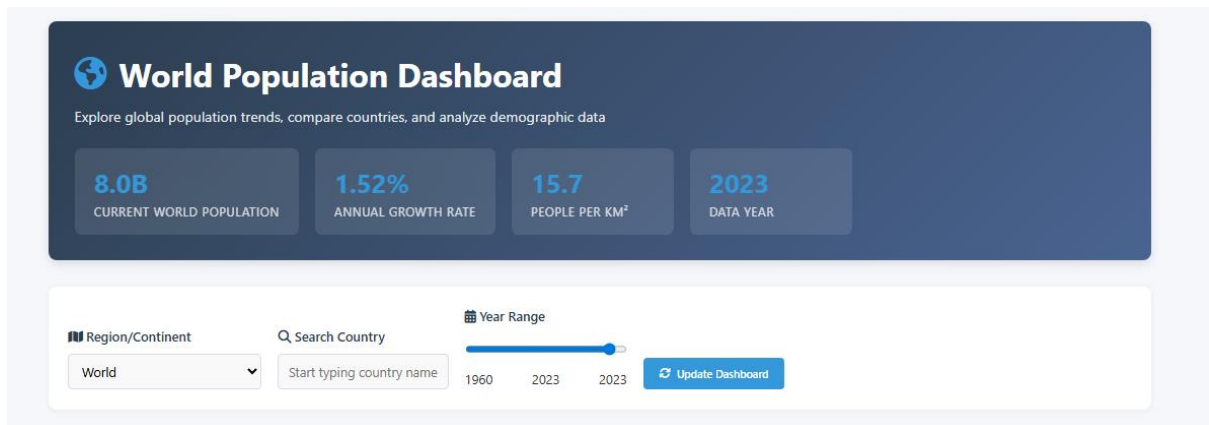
World Population Dashboard

Explore global population trends, compare countries, and analyze demographic data

8.0B
CURRENT WORLD POPULATION

1.52%
ANNUAL GROWTH RATE

15.7
PEOPLE PER KM²

2023
DATA YEAR

Region/Continent
World

Search Country
Start typing country name

Year Range
1960 2023 2023

Update Dashboard